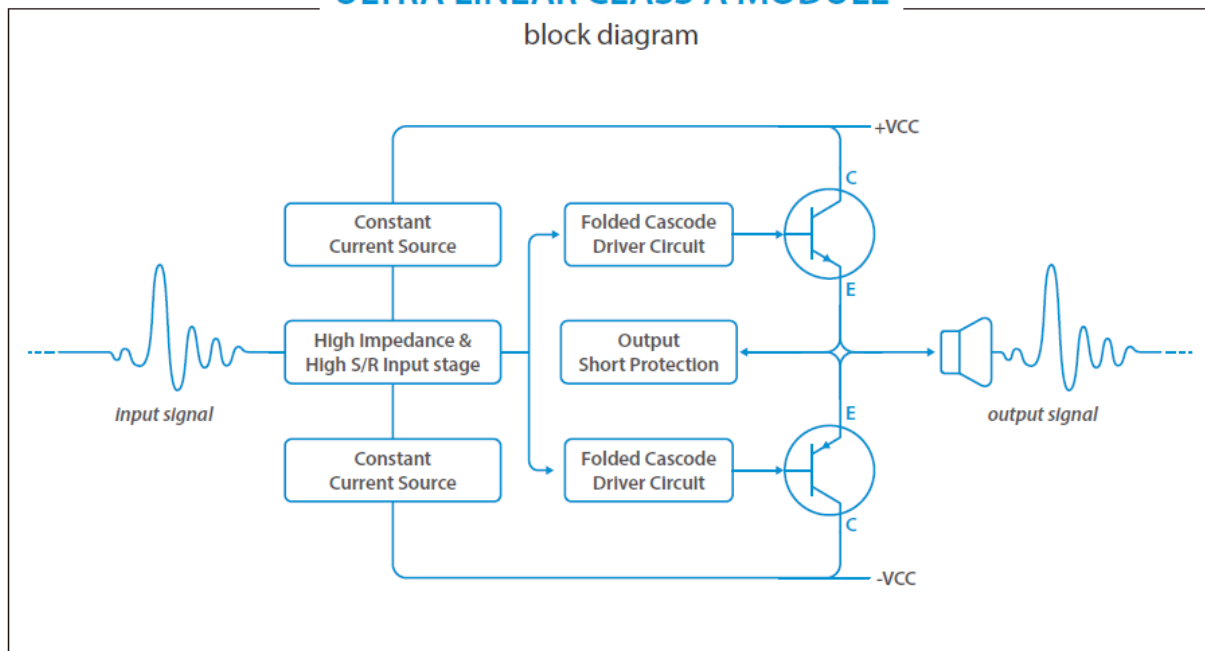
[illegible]

block diagram

+VCC

C

Constant Current Source

Folded Cascode Driver Circuit

E

High Impedance & High S/R Input stage

Output Short Protection

input signal

output signal

E

Constant Current Source

Folded Cascode Driver Circuit

C

-VCC